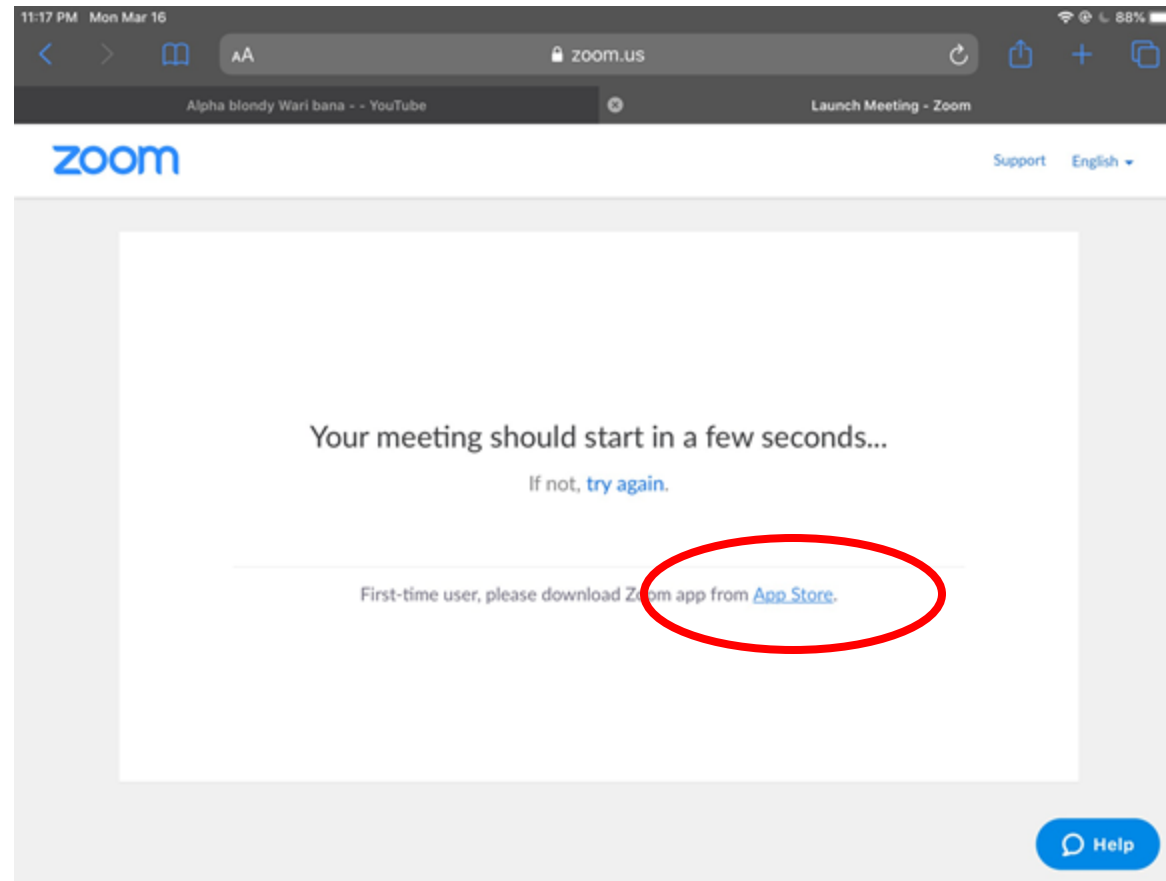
11:17 PM Mon Mar 16
88%
AA zoom.us
Alpha blondy Wari bana - - YouTube
Launch Meeting - Zoom
zoom
Support English

Your meeting should start in a few seconds...
If not, try again.

First-time user, please download Zoom app from App Store.

Help